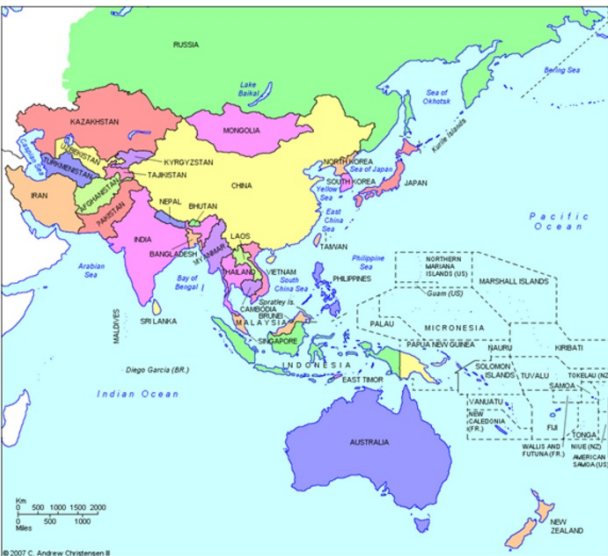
RUSSIA

Bering Sea

Lake Baikal

Sea of Okhotsk

Kurile Islands

KAZAKHSTAN

MONGOLIA

UZBEKISTAN

KYRGYZSTAN

TURKMENISTAN

TAJIKISTAN

NORTH KOREA

Sea of Japan

AFGHANISTAN

CHINA

SOUTH KOREA

JAPAN

IRAN

PAKISTAN

NEPAL

BHUTAN

Yellow Sea

East China Sea

Pacific Ocean

INDIA

BANGLADESH

LAOS

TAIWAN

Arabian Sea

Bay of Bengal

MYANMAR

THAILAND

VIETNAM

Philippine Sea

PHILIPPINES

NORTHERN MARIANA ISLANDS (US)

MARSHALL ISLANDS

Guam (US)

South China Sea

Spratley Is.

CAMBODIA

BRUNEI

MALDIVES

SRI LANKA

MALAYSIA

PALAU

MICRONESIA

SINGAPORE

PAPUA NEW GUINEA

NAURU

KIRIBATI

Diego Garcia (BR.)

INDONESIA

SOLOMON ISLANDS

TUVALU

EAST TIMOR

TOKELAU (NZ)

Indian Ocean

SAMOA

VANUATU

NEW CALEDONIA (FR.)

FIJI

TONGA

AUSTRALIA

WALLIS AND FUTUNA (FR.)

NIUE (NZ)

AMERICAN SAMOA (US)

Km
0 500 1000 1500 2000
0 500 1000
Miles

NEW ZEALAND

© 2007 C. Andrew Christensen II